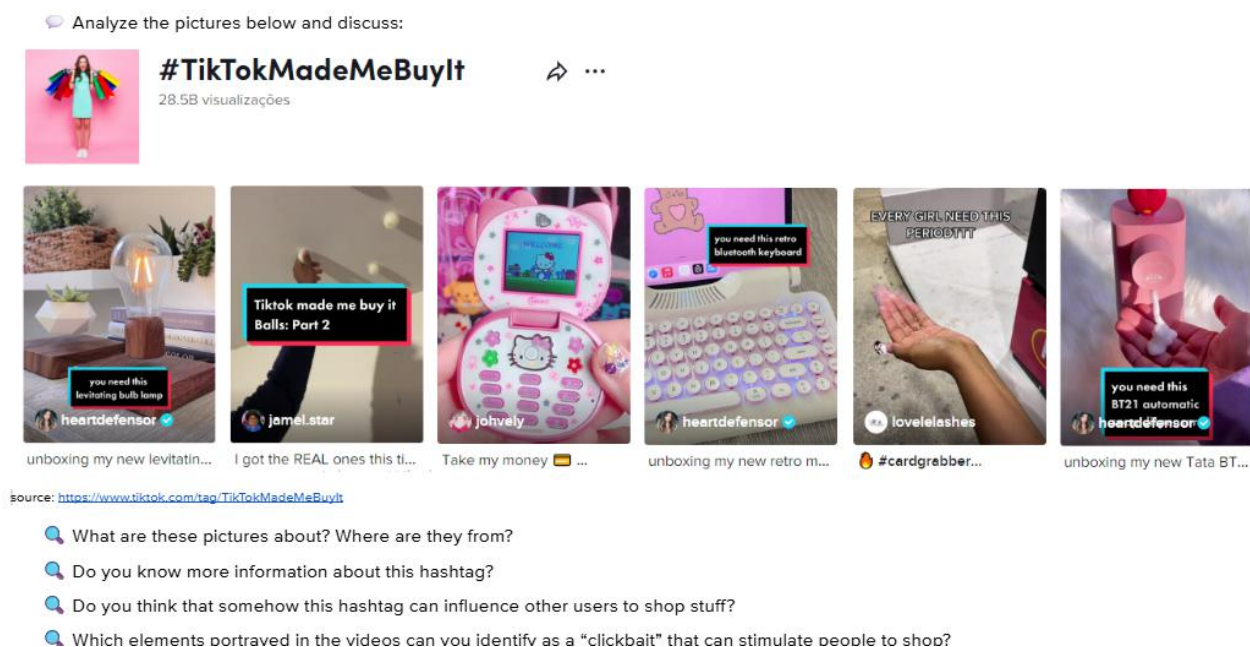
Analyze the pictures below and discuss:

#TikTokMadeMeBuyIt

28.5B visualizações

you need this levitating bulb lamp

heartdefensor

unboxing my new levitatin...

Tiktok made me buy it Balls: Part 2

jamel.star

I got the REAL ones this ti...

HELLO KITTY

johvely

Take my money 💳 ...

you need this retro bluetooth keyboard

heartdefensor

unboxing my new retro m...

EVERY GIRL NEED THIS PERIODTTT

lovelelashes

🔥 #cardgrabber...

you need this BT21 automatic

heartdefensor

unboxing my new Tata BT...

source: https://www.tiktok.com/tag/TikTokMadeMeBuyIt

What are these pictures about? Where are they from?

Do you know more information about this hashtag?

Do you think that somehow this hashtag can influence other users to shop stuff?

Which elements portrayed in the videos can you identify as a "clickbait" that can stimulate people to shop?